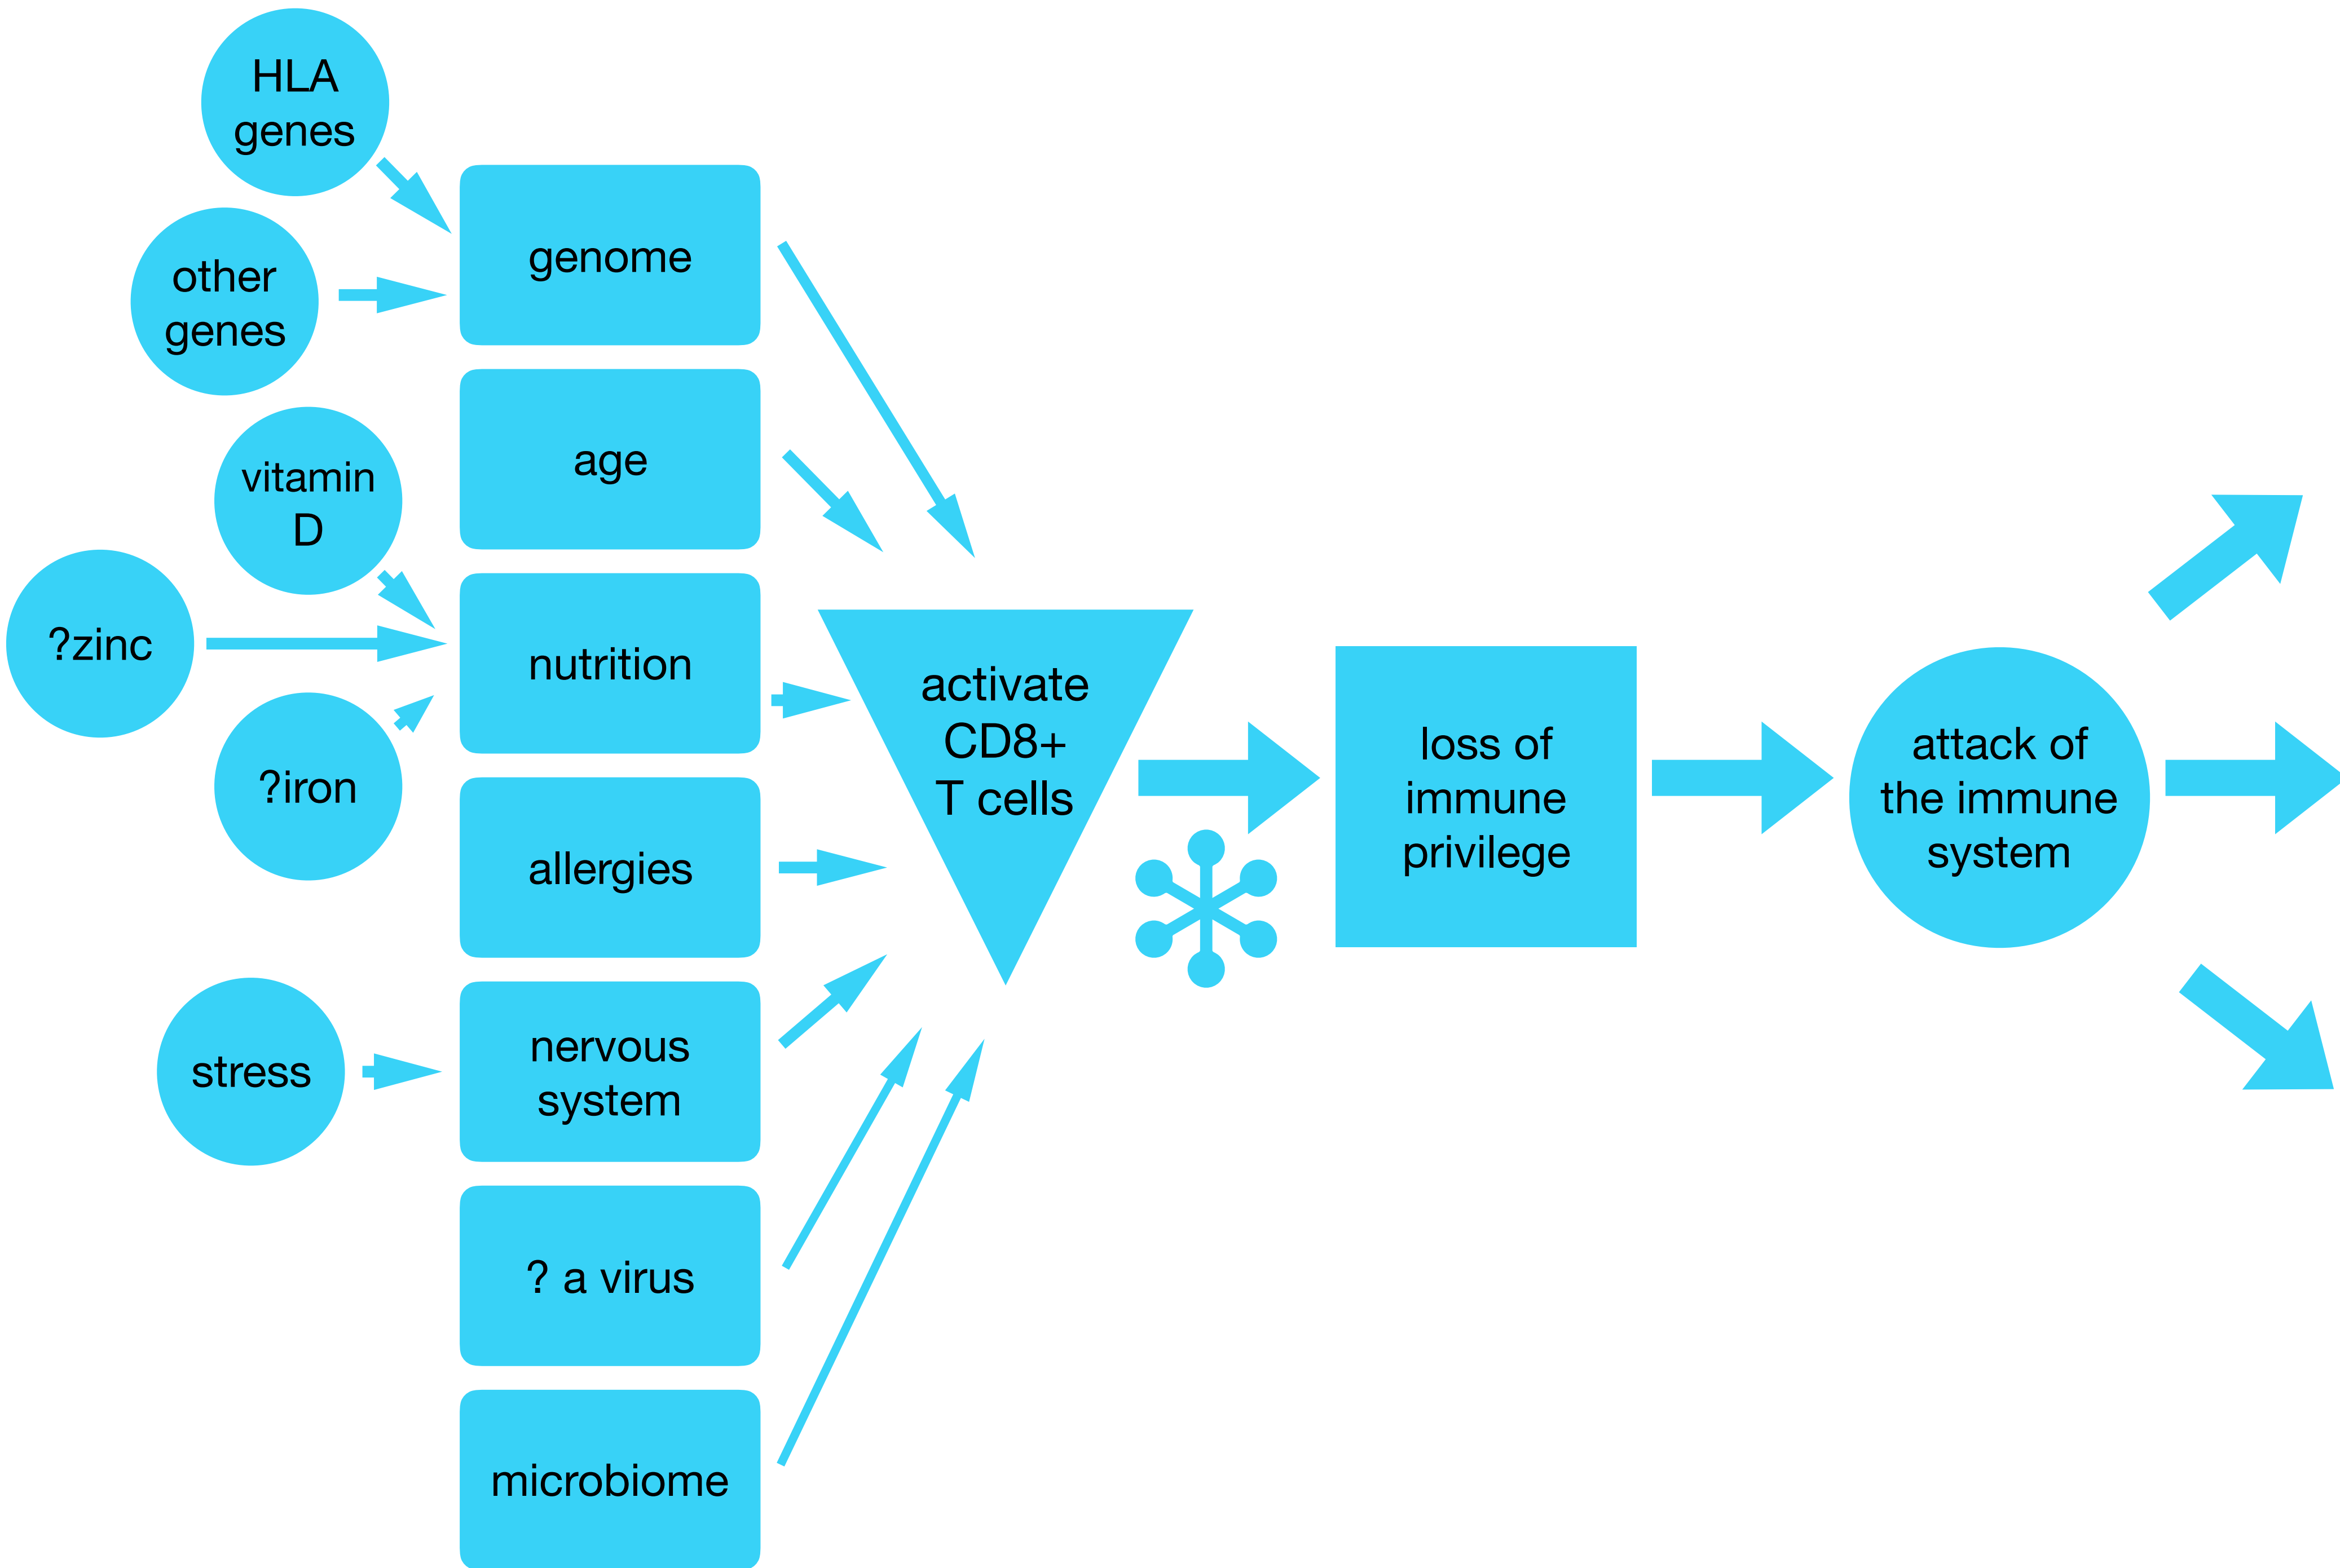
HLA genes

other genes

vitamin D

?zinc

?iron

stress

genome

age

nutrition

allergies

nervous system

? a virus

microbiome

activate CD8+ T cells

loss of immune privilege

attack of the immune system